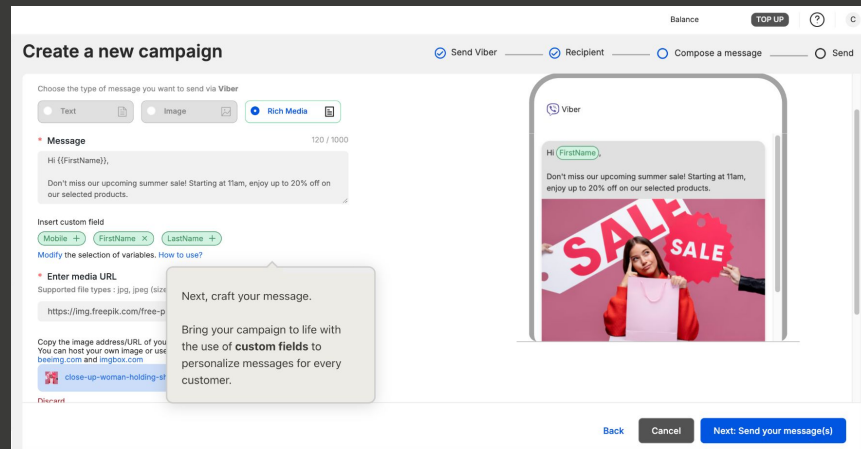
Balance TOP UP ? C

Create a new campaign

Send Viber Recipient Compose a message Send

Choose the type of message you want to send via Viber

Text Image Rich Media

* Message 120 / 1000

Hi {{FirstName}},

Don't miss our upcoming summer sale! Starting at 11am, enjoy up to 20% off on our selected products.

Insert custom field

Mobile + FirstName × LastName +

Modify the selection of variables. How to use?

* Enter media URL

Supported file types : jpg, jpeg (size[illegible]

https://img.freepik.com/free-p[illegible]

Copy the image address/URL of you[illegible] You can host your own image or use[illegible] beeimg.com and imgbox.com

close-up-woman-holding-sh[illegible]

Discard

Next, craft your message.

Bring your campaign to life with the use of **custom fields** to personalize messages for every customer.

Viber

Hi FirstName,

Don't miss our upcoming summer sale! Starting at 11am, enjoy up to 20% off on our selected products.

SALE SALE

Back Cancel Next: Send your message(s)